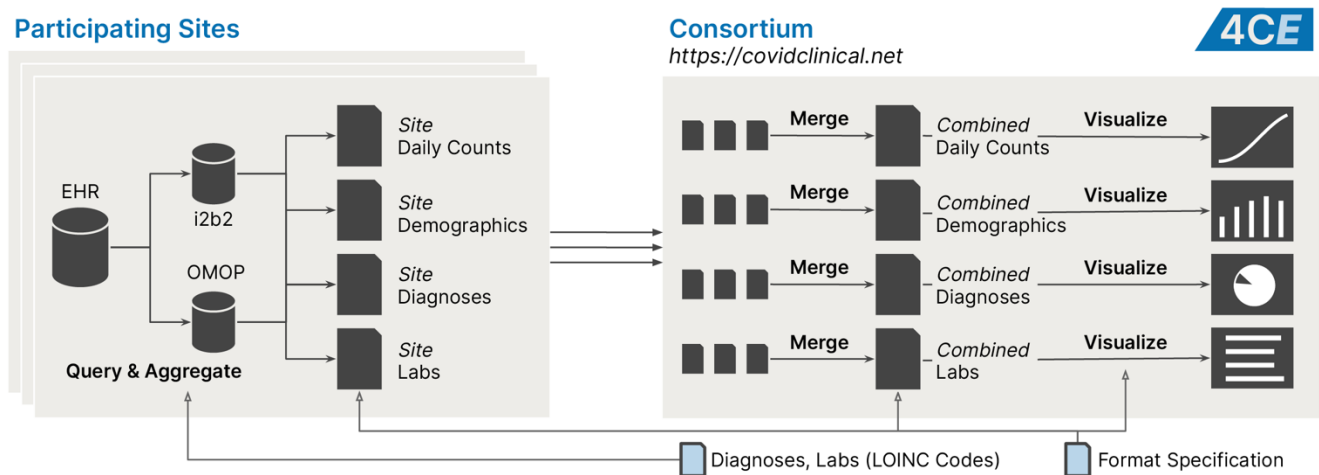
Participating Sites

Consortium
https://covidclinical.net

4CE

EHR

i2b2

OMOP

Query & Aggregate

Site Daily Counts

Site Demographics

Site Diagnoses

Site Labs

Merge

Combined Daily Counts

Visualize

Merge

Combined Demographics

Visualize

Merge

Combined Diagnoses

Visualize

Merge

Combined Labs

Visualize

Diagnoses, Labs (LOINC Codes)

Format Specification